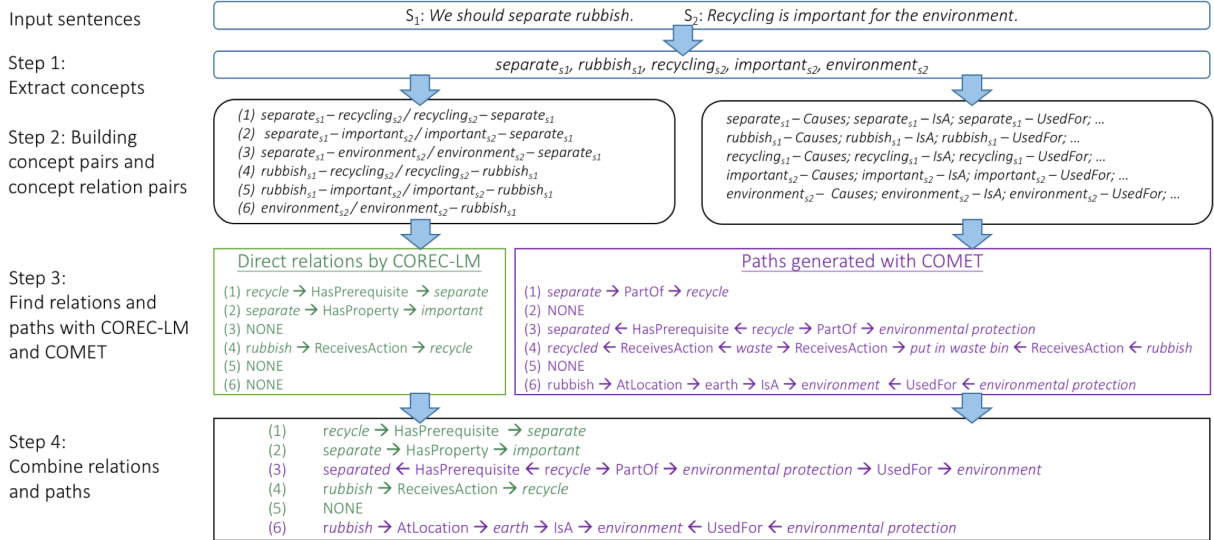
Input sentences

S$_1$: We should separate rubbish. S$_2$: Recycling is important for the environment.

Step 1:
Extract concepts

separate$_{s1}$, rubbish$_{s1}$, recycling$_{s2}$, important$_{s2}$, environment$_{s2}$

Step 2: Building concept pairs and concept relation pairs

(1) separate$_{s1}$ – recycling$_{s2}$ / recycling$_{s2}$ – separate$_{s1}$
(2) separate$_{s1}$ – important$_{s2}$ / important$_{s2}$ – separate$_{s1}$
(3) separate$_{s1}$ – environment$_{s2}$ / environment$_{s2}$ – separate$_{s1}$
(4) rubbish$_{s1}$ – recycling$_{s2}$ / recycling$_{s2}$ – rubbish$_{s1}$
(5) rubbish$_{s1}$ – important$_{s2}$ / important$_{s2}$ – rubbish$_{s1}$
(6) environment$_{s2}$ / environment$_{s2}$ – rubbish$_{s1}$

separate$_{s1}$ – Causes; separate$_{s1}$ – IsA; separate$_{s1}$ – UsedFor; ...
rubbish$_{s1}$ – Causes; rubbish$_{s1}$ – IsA; rubbish$_{s1}$ – UsedFor; ...
recycling$_{s1}$ – Causes; recycling$_{s1}$ – IsA; recycling$_{s1}$ – UsedFor; ...
important$_{s2}$ – Causes; important$_{s2}$ – IsA; important$_{s2}$ – UsedFor; ...
environment$_{s2}$ – Causes; environment$_{s2}$ – IsA; environment$_{s2}$ – UsedFor; ...

Step 3:
Find relations and paths with COREC-LM and COMET

Direct relations by COREC-LM

(1) recycle → HasPrerequisite → separate
(2) separate → HasProperty → important
(3) NONE
(4) rubbish → ReceivesAction → recycle
(5) NONE
(6) NONE

Paths generated with COMET

(1) separate → PartOf → recycle
(2) NONE
(3) separated ← HasPrerequisite ← recycle → PartOf → environmental protection
(4) recycled ← ReceivesAction ← waste → ReceivesAction → put in waste bin ← ReceivesAction ← rubbish
(5) NONE
(6) rubbish → AtLocation → earth → IsA → environment ← UsedFor ← environmental protection

Step 4:
Combine relations and paths

(1) recycle → HasPrerequisite → separate
(2) separate → HasProperty → important
(3) separated ← HasPrerequisite ← recycle → PartOf → environmental protection → UsedFor → environment
(4) rubbish → ReceivesAction → recycle
(5) NONE
(6) rubbish → AtLocation → earth → IsA → environment ← UsedFor ← environmental protection